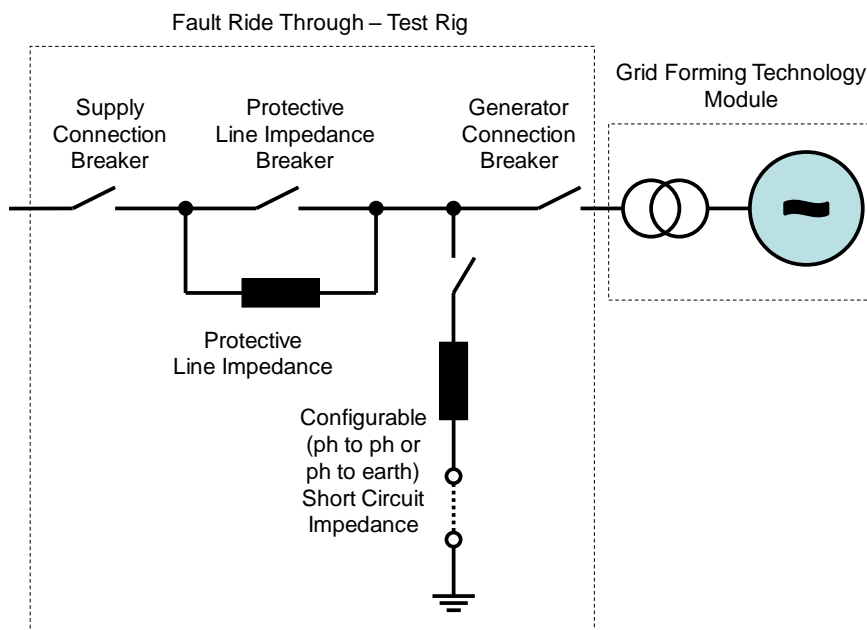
Fault Ride Through – Test Rig

Supply Connection Breaker

Protective Line Impedance Breaker

Generator Connection Breaker

Grid Forming Technology Module

Protective Line Impedance

Configurable (ph to ph or ph to earth) Short Circuit Impedance